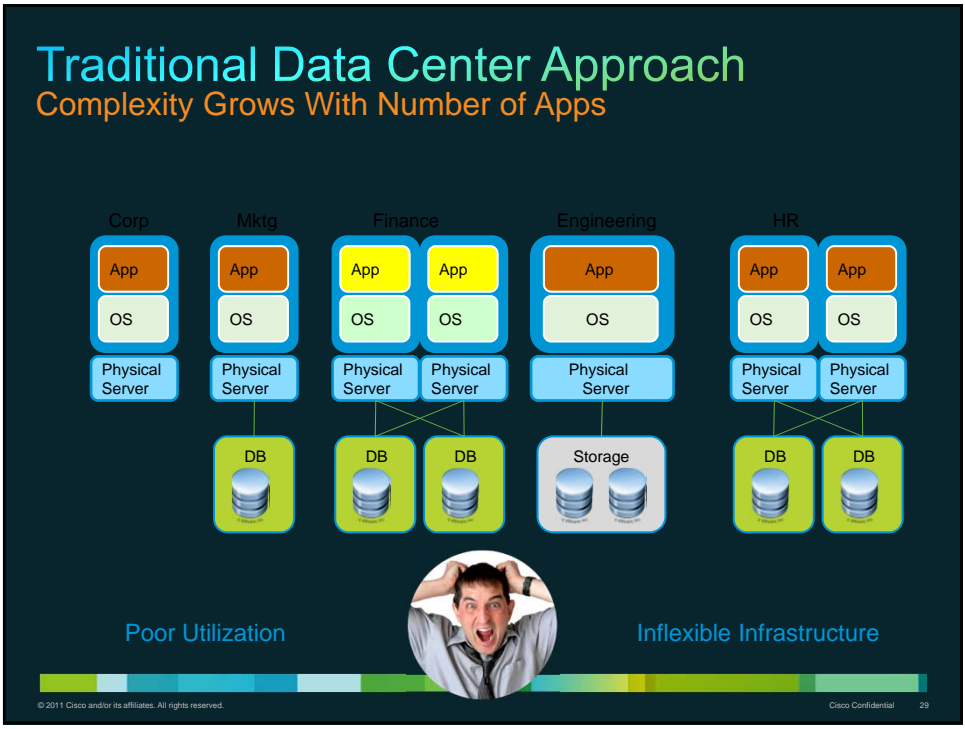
Traditional Data Center Approach
Complexity Grows With Number of Apps

Corp
App
OS
Physical Server

Mktg
App
OS
Physical Server
DB

Finance
App
OS
Physical Server
App
OS
Physical Server
DB
DB

Engineering
App
OS
Physical Server
Storage

HR
App
OS
Physical Server
App
OS
Physical Server
DB
DB

Poor Utilization

Inflexible Infrastructure

© 2011 Cisco and/or its affiliates. All rights reserved.

Cisco Confidential 29